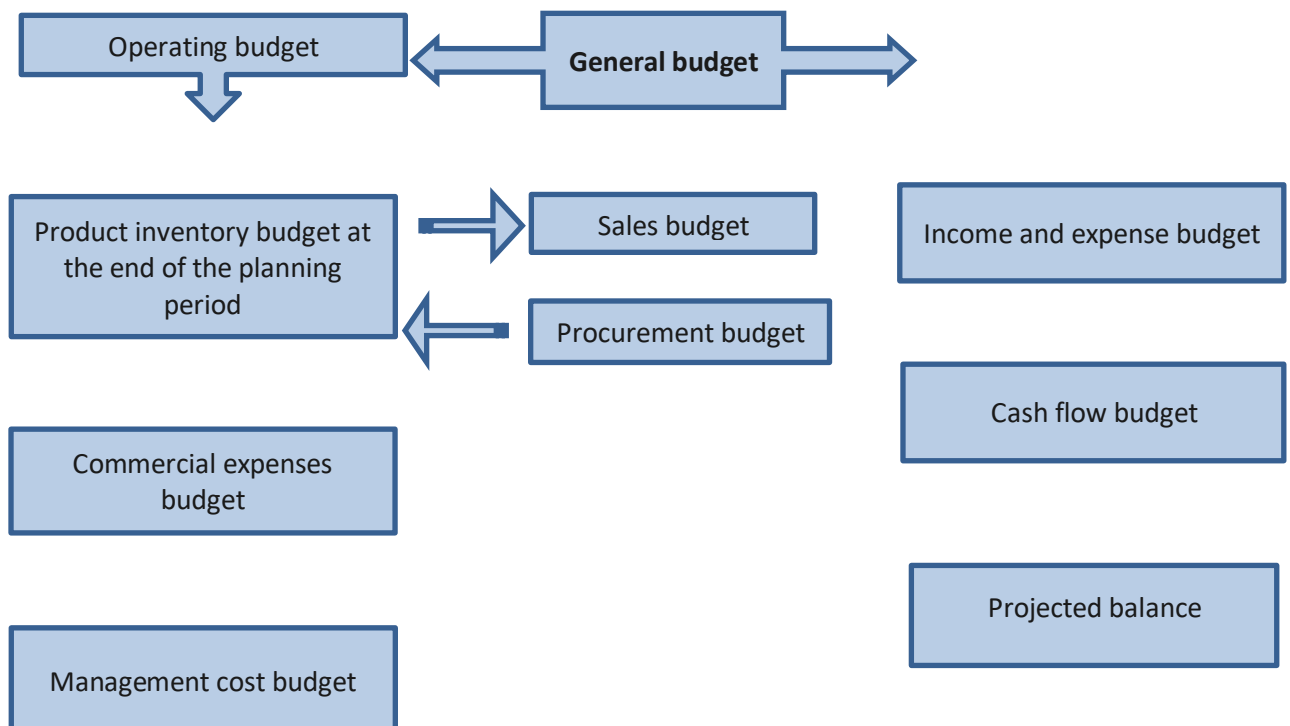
Operating budget

General budget

Product inventory budget at the end of the planning period

Sales budget

Income and expense budget

Procurement budget

Cash flow budget

Commercial expenses budget

Projected balance

Management cost budget